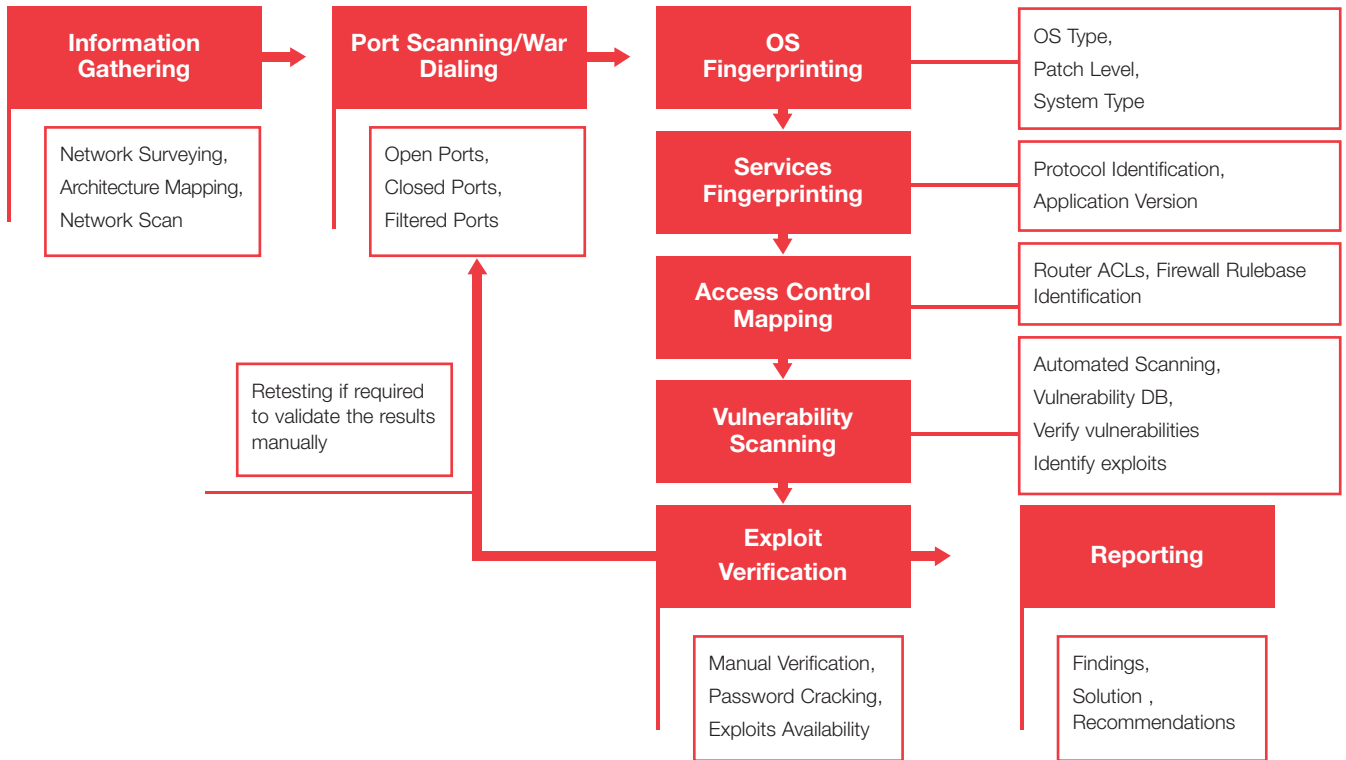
Information Gathering

Network Surveying,
Architecture Mapping,
Network Scan

Port Scanning/War Dialing

Open Ports,
Closed Ports,
Filtered Ports

OS Fingerprinting

OS Type,
Patch Level,
System Type

Services Fingerprinting

Protocol Identification,
Application Version

Access Control Mapping

Router ACLs, Firewall Rulebase Identification

Vulnerability Scanning

Automated Scanning,
Vulnerability DB,
Verify vulnerabilities
Identify exploits

Retesting if required to validate the results manually

Exploit Verification

Manual Verification,
Password Cracking,
Exploits Availability

Reporting

Findings,
Solution ,
Recommendations